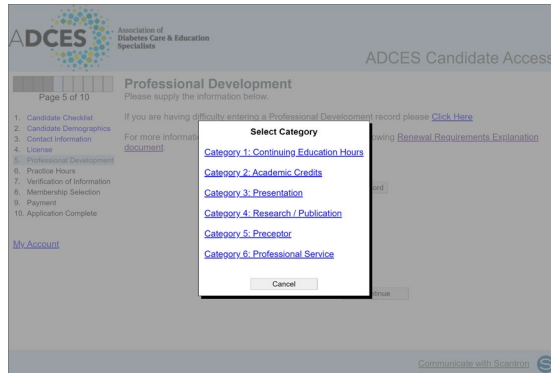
ADCES
Association of Diabetes Care & Education Specialists

ADCES Candidate Access

Page 5 of 10

1. Candidate Checklist
2. Candidate Demographics
3. Contact Information
4. License
5. Professional Development
6. Practice Hours
7. Verification of Information
8. Membership Selection
9. Payment
10. Application Complete

My Account

Professional Development
Please supply the information below.

If you are having difficulty entering a Professional Development record please Click Here

For more informati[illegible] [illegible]owing Renewal Requirements Explanation document.

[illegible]ord

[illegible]inue

Select Category

Category 1: Continuing Education Hours

Category 2: Academic Credits

Category 3: Presentation

Category 4: Research / Publication

Category 5: Preceptor

Category 6: Professional Service

Cancel

Communicate with Scantron